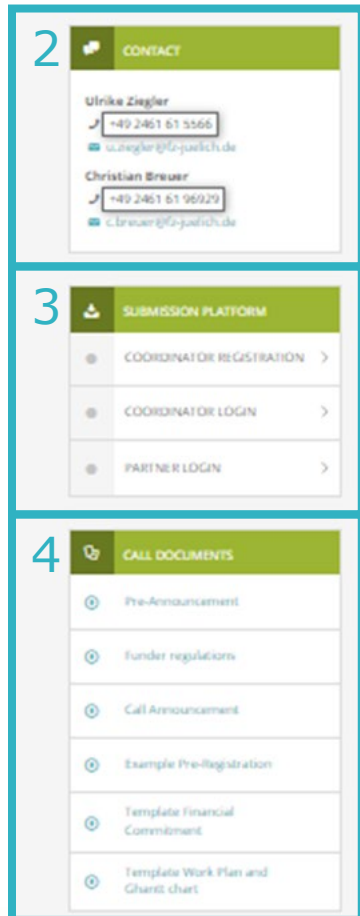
2

CONTACT

Ulrike Ziegler
+49 2461 61 5566
u.ziegler@fz-juelich.de

Christian Breuer
+49 2461 61 96929
c.breuer@fz-juelich.de

3

SUBMISSION PLATFORM

COORDINATOR REGISTRATION >

COORDINATOR LOGIN >

PARTNER LOGIN >

4

CALL DOCUMENTS

Pre-Announcement

Funder regulations

Call Announcement

Example Pre-Registration

Template Financial Commitment

Template Work Plan and Ghantt chart